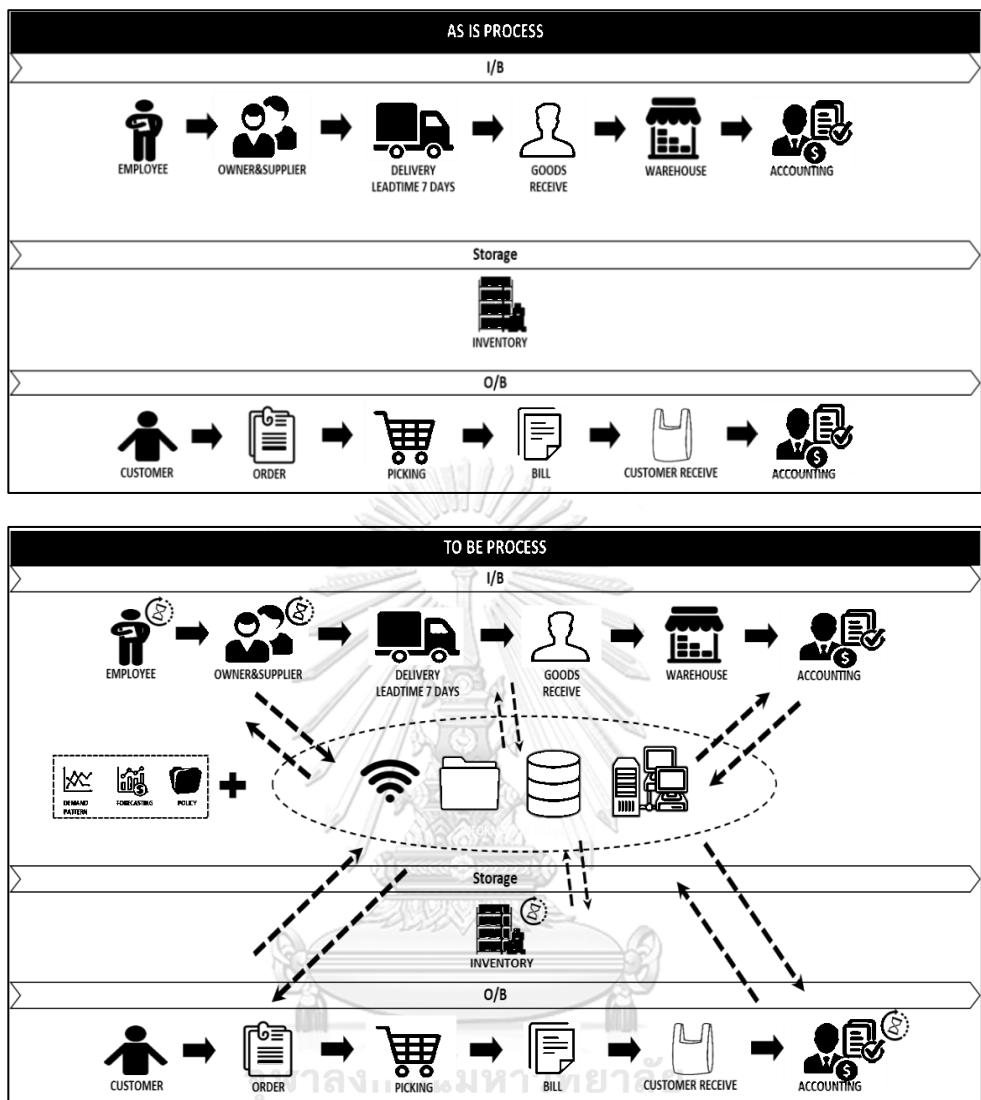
AS IS PROCESS

I/B

EMPLOYEE

OWNER&SUPPLIER

DELIVERY LEADTIME 7 DAYS

GOODS RECEIVE

WAREHOUSE

ACCOUNTING

Storage

INVENTORY

O/B

CUSTOMER

ORDER

PICKING

BILL

CUSTOMER RECEIVE

ACCOUNTING

TO BE PROCESS

I/B

EMPLOYEE

OWNER&SUPPLIER

DELIVERY LEADTIME 7 DAYS

GOODS RECEIVE

WAREHOUSE

ACCOUNTING

DEMAND PATTERN

FORECASTING

POLICY

Storage

INVENTORY

O/B

CUSTOMER

ORDER

PICKING

BILL

CUSTOMER RECEIVE

ACCOUNTING

จุฬาลงกรณ์มหาวิทยาลัย